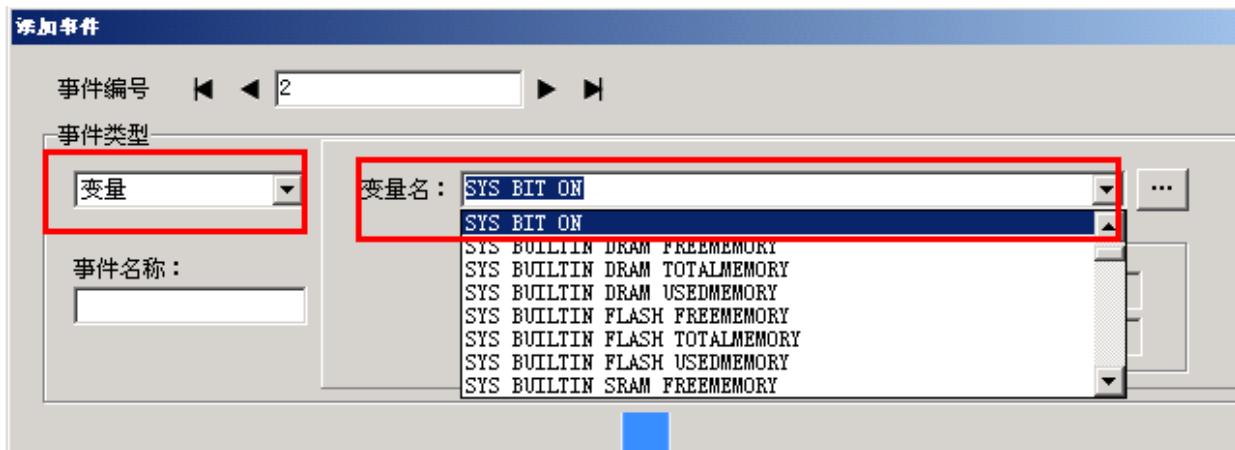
添加事件

事件编号 2

事件类型

变量

变量名： SYS BIT ON

...

SYS BIT ON
SYS BUILTIN DRAM FREEMEMORY
SYS BUILTIN DRAM TOTALMEMORY
SYS BUILTIN DRAM USEDMEMORY
SYS BUILTIN FLASH FREEMEMORY
SYS BUILTIN FLASH TOTALMEMORY
SYS BUILTIN FLASH USEDMEMORY
SYS BUILTIN SRAM FREEMEMORY

事件名称：